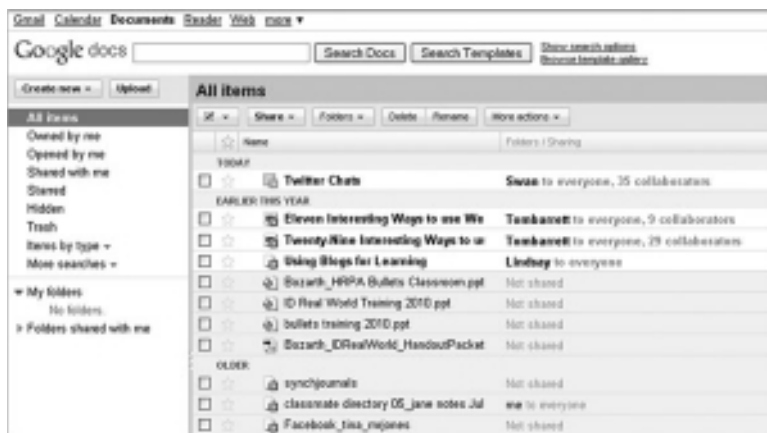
Gmail Calendar Documents Reader Web more ▾

Google docs

Search Docs | Search Templates | Show search options | Browse template gallery

Create new ▾ | Upload

All items

Owned by me
Opened by me
Shared with me
Starred
Hidden
Trash
Items by type ▾
More searches ▾

▾ My folders
No folders.
▸ Folders shared with me

All items

Share ▾ | Folders ▾ | Delete | Rename | More actions ▾

| Name | Folders / Sharing |
|---|---|
| TODAY | |
| Twitter Chats | Swan to everyone, 35 collaborators |
| EARLIER THIS YEAR | |
| Eleven Interesting Ways to use We | Tombarrett to everyone, 9 collaborators |
| Twenty-Nine Interesting Ways to u | Tombarrett to everyone, 29 collaborators |
| Using Blogs for Learning | Lindsey to everyone |
| Bozarth_HRPA Bullets Classroom.ppt | Not shared |
| ID Real World Training 2010.ppt | Not shared |
| bullets training 2010.ppt | Not shared |
| Bozarth_IDRealWorld_HandoutPacket | Not shared |
| OLDER | |
| synchjournals | Not shared |
| classmate directory 05_jane notes Jul | me to everyone |
| Facebook_tina_mrjones | Not shared |